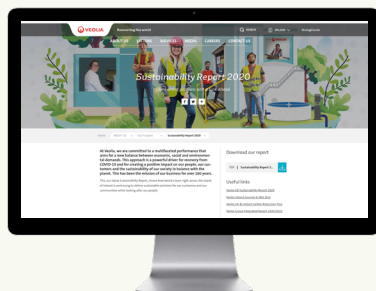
VEOLIA Resourcing the world

SEARCH IRELAND

ABOUT US SECTORS SERVICES MEDIA CAREERS CONTACT US

Sustainability Report 2020

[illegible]

Home > About us > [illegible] > Sustainability Report 2020

At Veolia, we are committed to a multifaceted performance that aims for a new balance between economic, social and environmental demands. This approach is a powerful driver for recovery from COVID-19 and for creating a positive impact on our people, our customers and the sustainability of our society in balance with the planet. This has been the mission of our business for over 160 years.

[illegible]

Download our report

PDF Sustainability Report 2...

Useful links

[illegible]

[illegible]

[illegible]

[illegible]